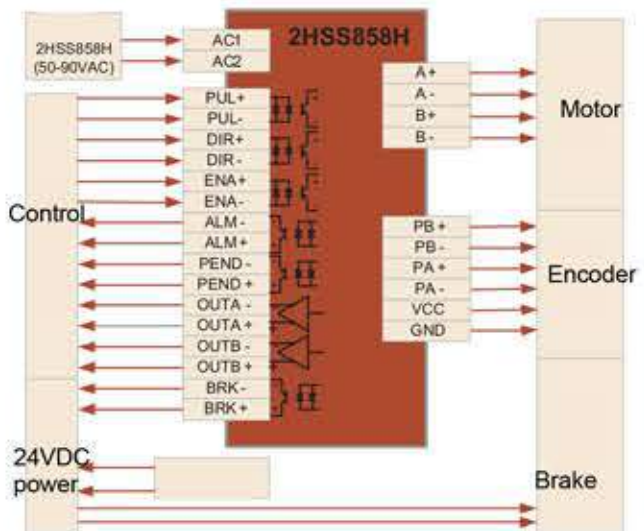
2HSS858H
(50-90VAC)

AC1
AC2

2HSS858H

Control

PUL+
PUL-
DIR+
DIR-
ENA+
ENA-
ALM-
ALM+
PEND-
PEND+
OUTA-
OUTA+
OUTB-
OUTB+
BRK-
BRK+

A+
A-
B+
B-

Motor

PB+
PB-
PA+
PA-
VCC
GND

Encoder

24VDC
power

Brake